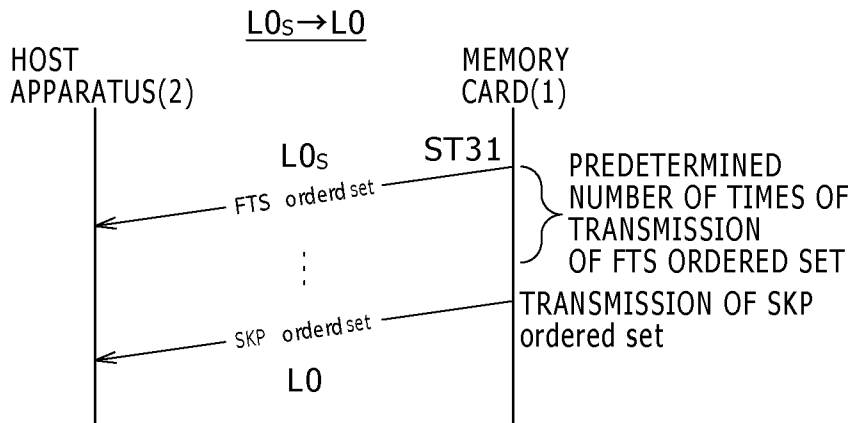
$L0_S \rightarrow L0$

HOST APPARATUS(2)

MEMORY CARD(1)

$L0_S$

ST31

FTS orderd set

PREDETERMINED NUMBER OF TIMES OF TRANSMISSION OF FTS ORDERED SET

⋮

SKP orderd set

TRANSMISSION OF SKP ordered set

L0